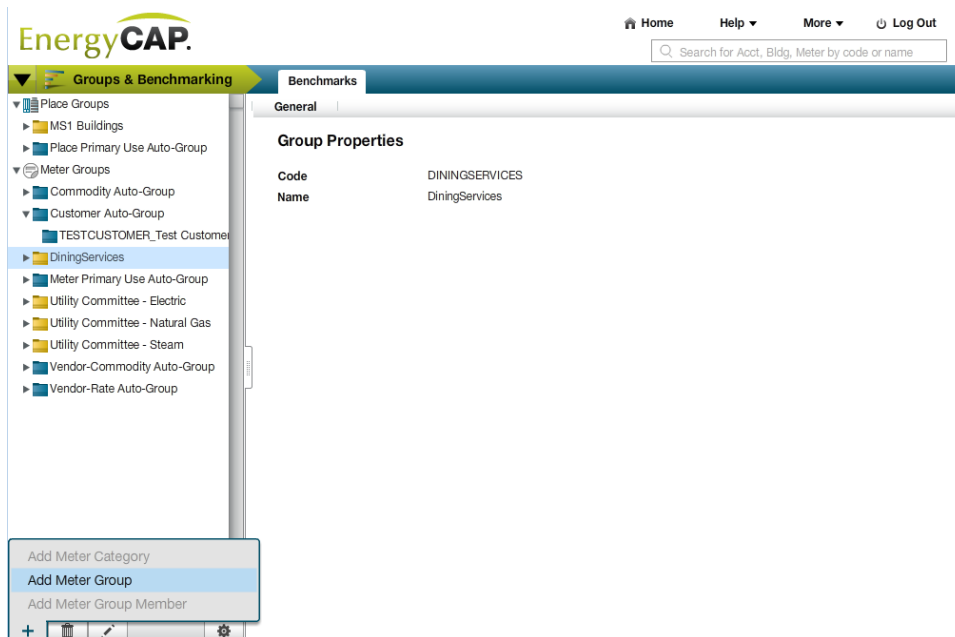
EnergyCAP.

Home Help ▾ More ▾ Log Out

Search for Acct, Bldg, Meter by code or name

Groups & Benchmarking

Benchmarks

General

Place Groups
MS1 Buildings
Place Primary Use Auto-Group
Meter Groups
Commodity Auto-Group
Customer Auto-Group
TESTCUSTOMER_Test Customer
DiningServices
Meter Primary Use Auto-Group
Utility Committee - Electric
Utility Committee - Natural Gas
Utility Committee - Steam
Vendor-Commodity Auto-Group
Vendor-Rate Auto-Group

Group Properties

| Code | DININGSERVICES |
|---|---|
| Name | DiningServices |

Add Meter Category
Add Meter Group
Add Meter Group Member

+